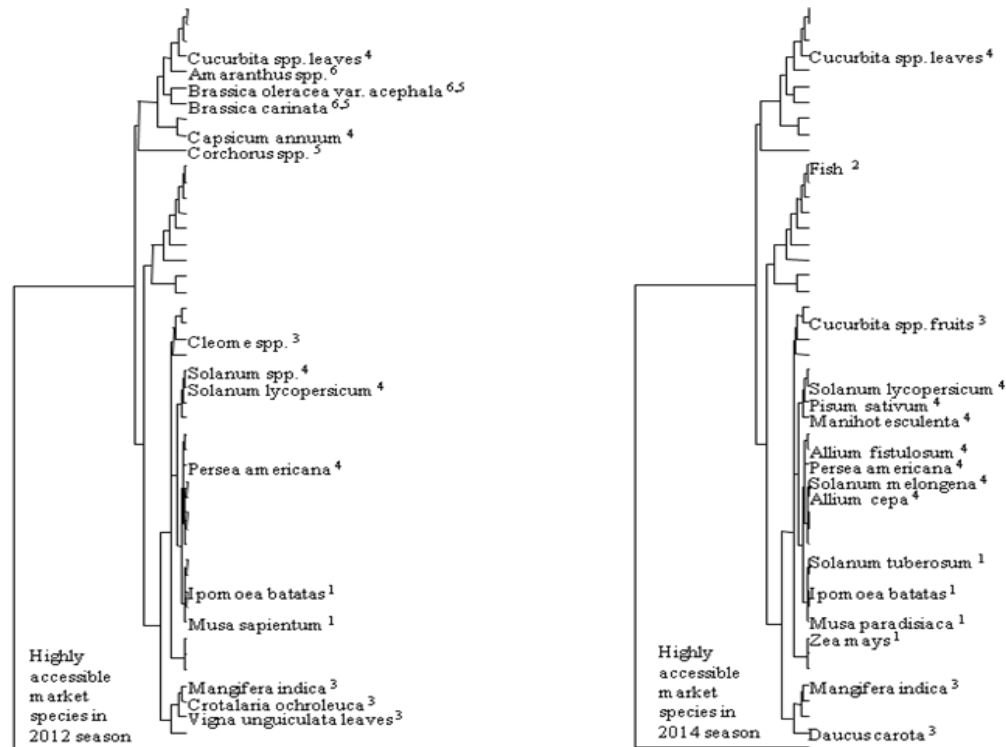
Cucurbita spp. leaves $^{4}$
Amaranthus spp. $^{6}$
Brassica oleracea var. acephala $^{6,5}$
Brassica carinata $^{6,5}$
Capsicum annuum $^{4}$
Corchorus spp. $^{5}$
Cleome spp. $^{3}$
Solanum spp. $^{4}$
Solanum lycopersicum $^{4}$
Persea americana $^{4}$
Ipomoea batatas $^{1}$
Musa sapientum $^{1}$
Mangifera indica $^{3}$
Crotalaria ochroleuca $^{3}$
Vigna unguiculata leaves $^{3}$
Highly accessible market species in 2012 season

Cucurbita spp. leaves $^{4}$
Fish $^{2}$
Cucurbita spp. fruits $^{3}$
Solanum lycopersicum $^{4}$
Pisum sativum $^{4}$
Manihot esculenta $^{4}$
Allium fistulosum $^{4}$
Persea americana $^{4}$
Solanum melongena $^{4}$
Allium cepa $^{4}$
Solanum tuberosum $^{1}$
Ipomoea batatas $^{1}$
Musa paradisiaca $^{1}$
Zea mays $^{1}$
Mangifera indica $^{3}$
Daucus carota $^{3}$
Highly accessible market species in 2014 season